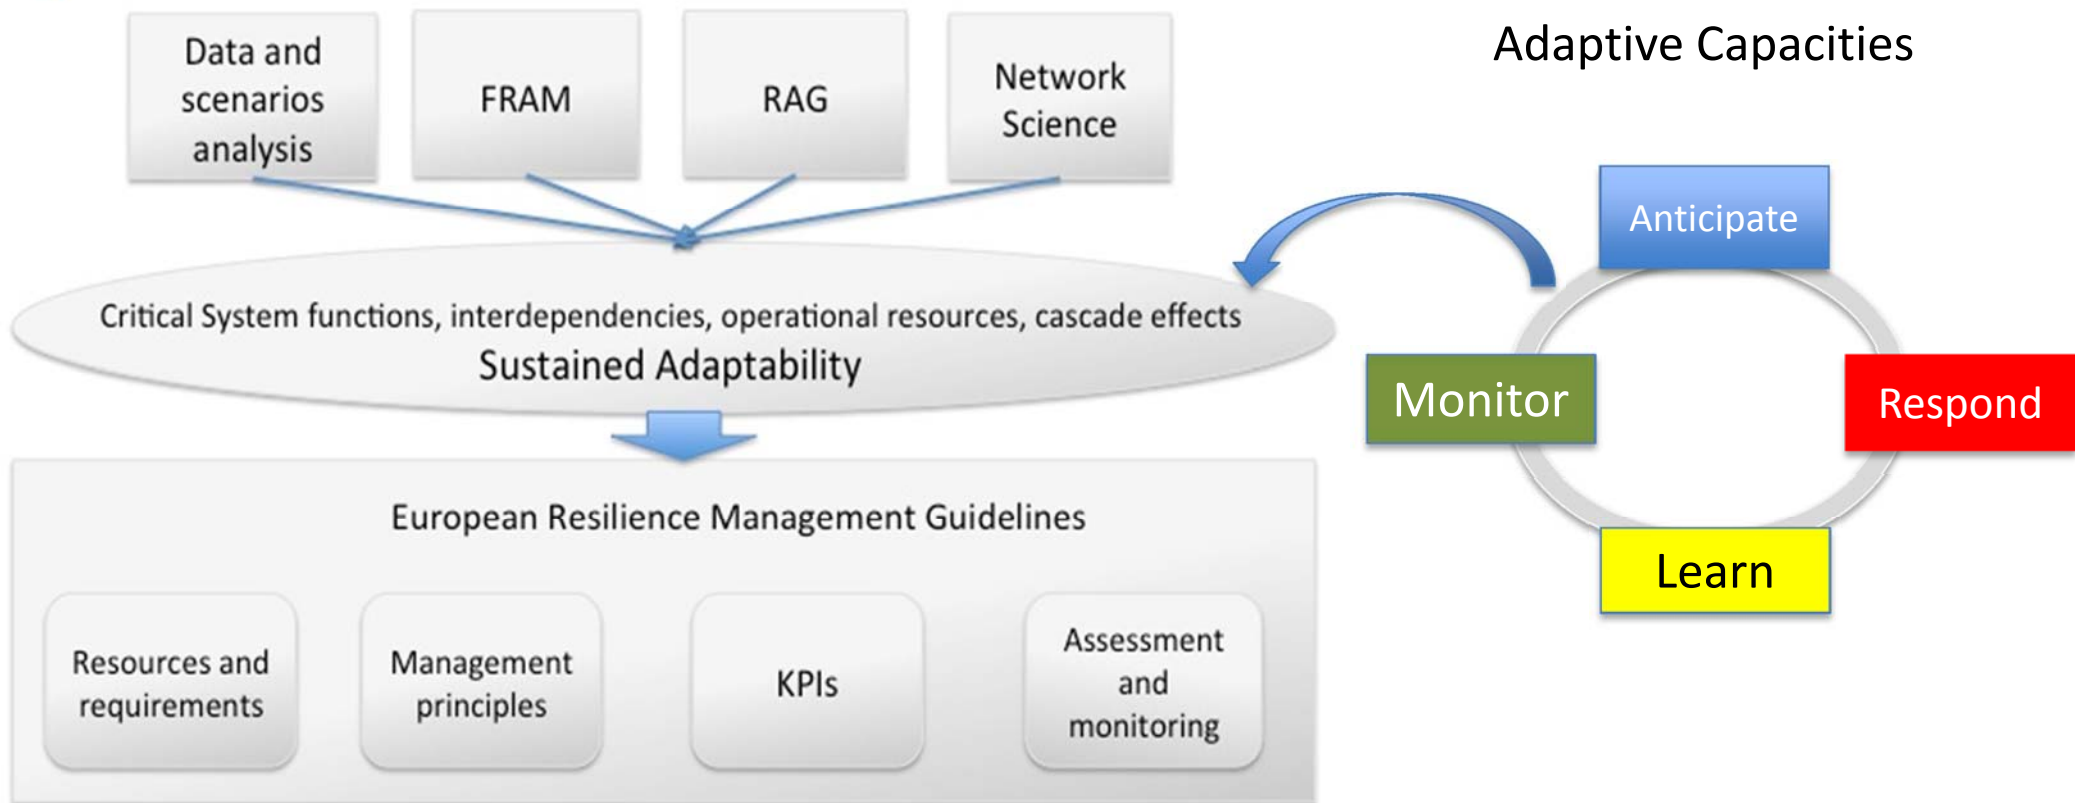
Data and scenarios analysis

FRAM

RAG

Network Science

Adaptive Capacities

Critical System functions, interdependencies, operational resources, cascade effects
Sustained Adaptability

Anticipate

Monitor

Respond

Learn

European Resilience Management Guidelines

Resources and requirements

Management principles

KPIs

Assessment and monitoring